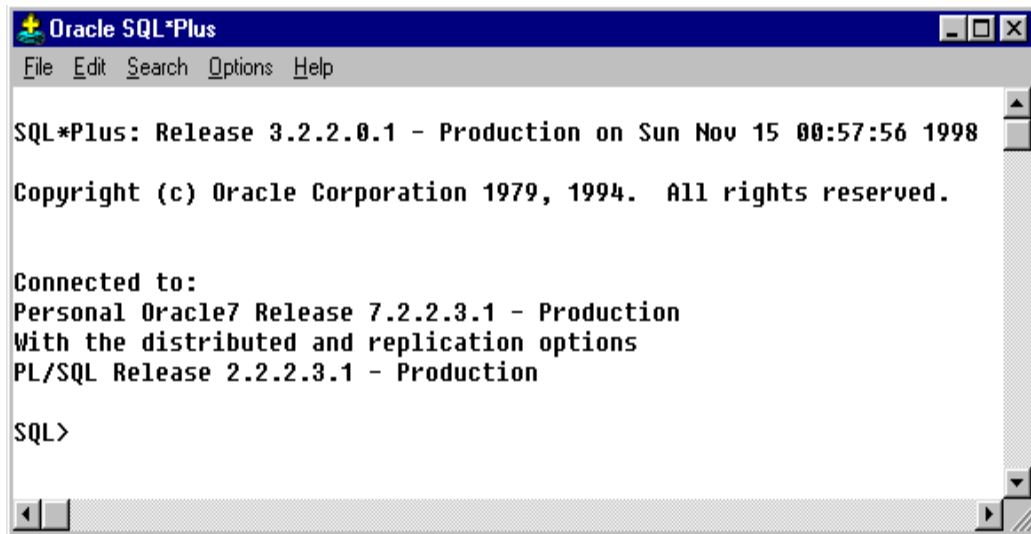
Oracle SQL*Plus

File Edit Search Options Help

SQL*Plus: Release 3.2.2.0.1 - Production on Sun Nov 15 00:57:56 1998

Copyright (c) Oracle Corporation 1979, 1994. All rights reserved.

Connected to:
Personal Oracle7 Release 7.2.2.3.1 - Production
With the distributed and replication options
PL/SQL Release 2.2.2.3.1 - Production

SQL>